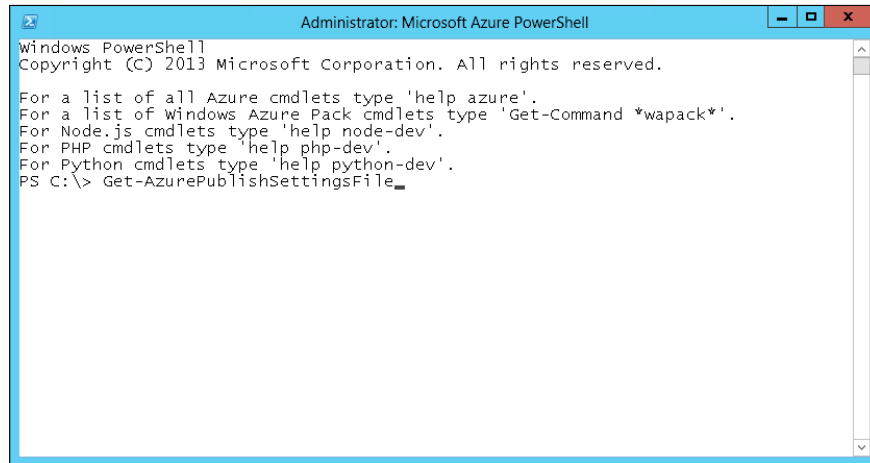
Administrator: Microsoft Azure PowerShell

Windows PowerShell
Copyright (C) 2013 Microsoft Corporation. All rights reserved.

For a list of all Azure cmdlets type 'help azure'.
For a list of Windows Azure Pack cmdlets type 'Get-Command *wapack*'.
For Node.js cmdlets type 'help node-dev'.
For PHP cmdlets type 'help php-dev'.
For Python cmdlets type 'help python-dev'.
PS C:\> Get-AzurePublishSettingsFile